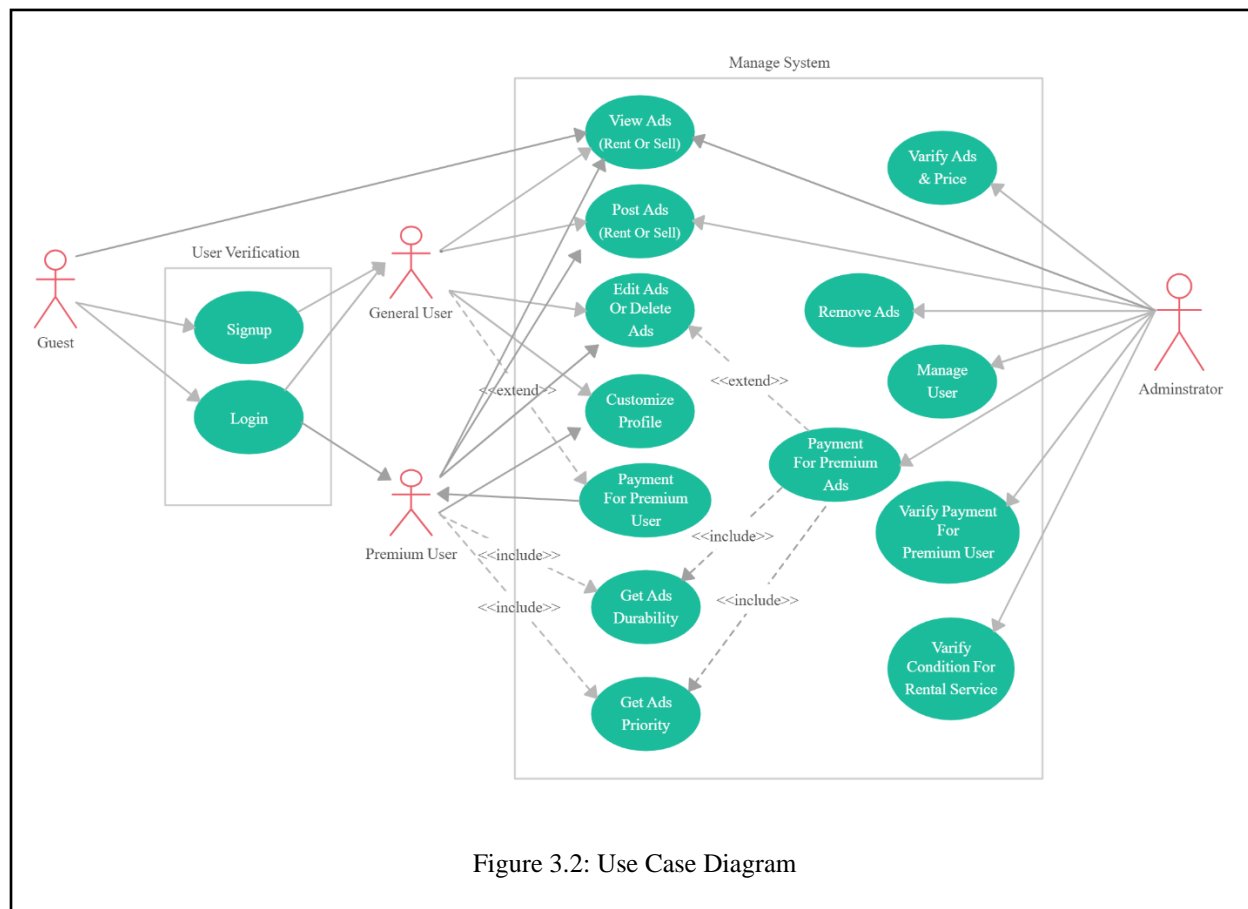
Manage System

View Ads (Rent Or Sell)

Varify Ads & Price

Post Ads (Rent Or Sell)

User Verification

General User

Guest

Signup

Edit Ads Or Delete Ads

Remove Ads

Adminstrator

Manage User

<<extend>>

<<extend>>

Customize Profile

Login

Payment For Premium Ads

Payment For Premium User

Premium User

<<include>>

<<include>>

Varify Payment For Premium User

Get Ads Durability

<<include>>

<<include>>

Varify Condition For Rental Service

Get Ads Priority

Figure 3.2: Use Case Diagram